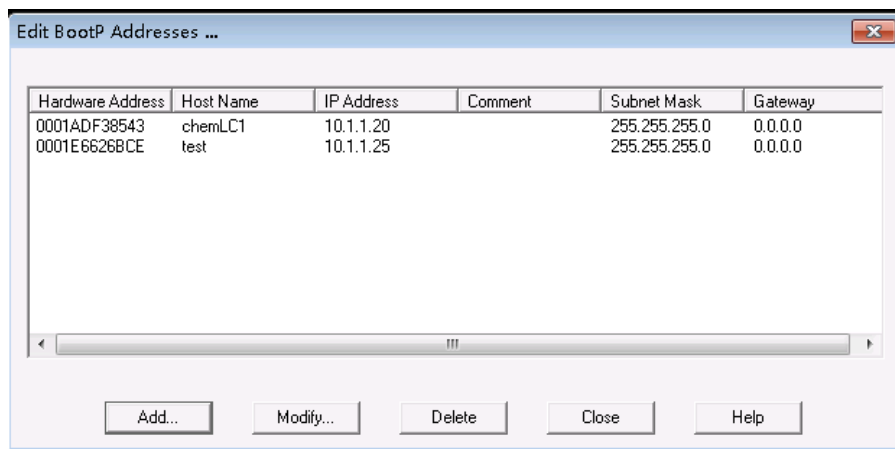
Edit BootP Addresses ...

| Hardware Address | Host Name | IP Address | Comment | Subnet Mask | Gateway |
|---|---|---|---|---|---|
| 0001ADF38543 | chemLC1 | 10.1.1.20 | | 255.255.255.0 | 0.0.0.0 |
| 0001E6626BCE | test | 10.1.1.25 | | 255.255.255.0 | 0.0.0.0 |

Add... Modify... Delete Close Help